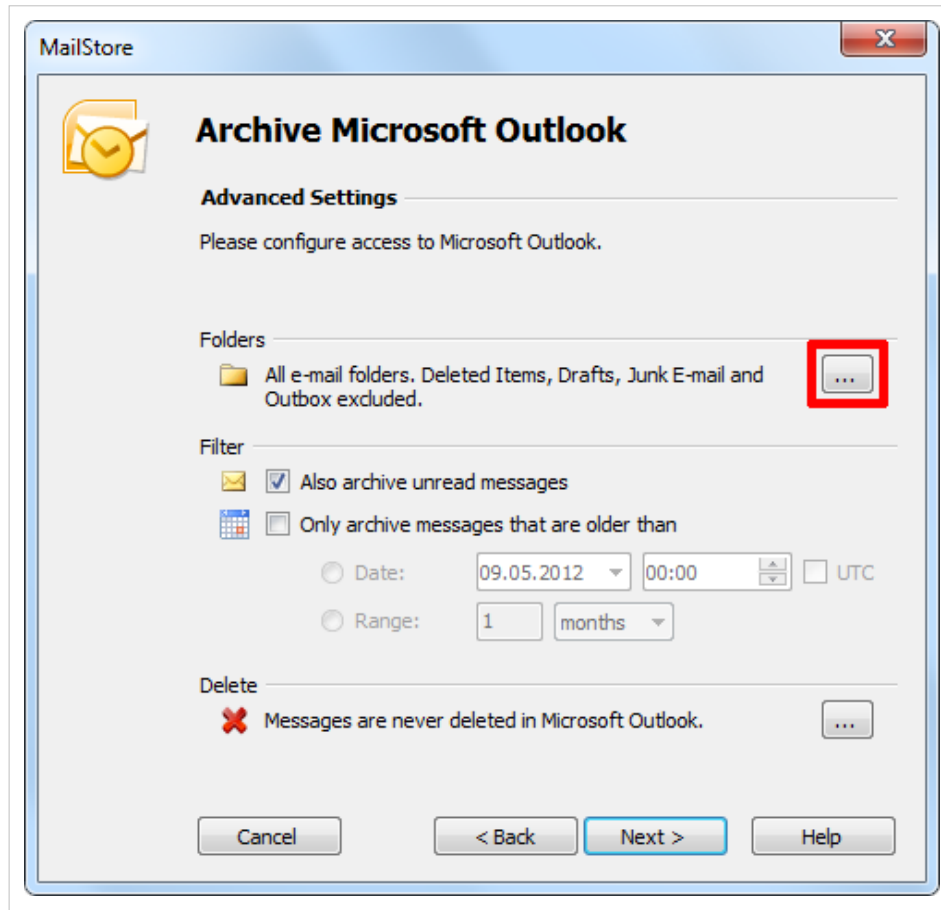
MailStore

Archive Microsoft Outlook

Advanced Settings

Please configure access to Microsoft Outlook.

Folders

All e-mail folders. Deleted Items, Drafts, Junk E-mail and Outbox excluded.

...

Filter

Also archive unread messages

Only archive messages that are older than

Date: 09.05.2012 00:00 UTC

Range: 1 months

Delete

Messages are never deleted in Microsoft Outlook.

...

Cancel

< Back

Next >

Help